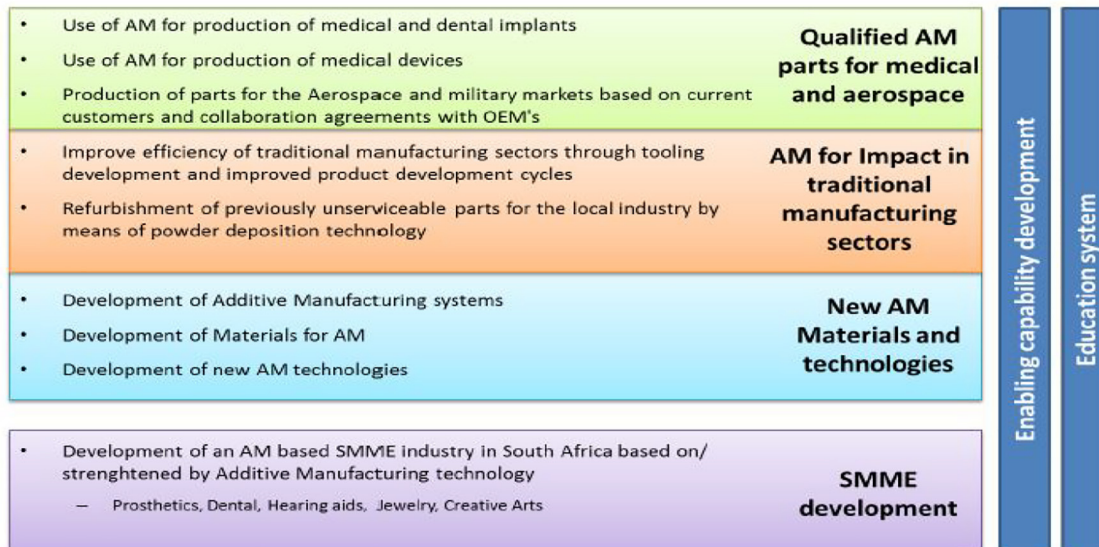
- Use of AM for production of medical and dental implants
- Use of AM for production of medical devices
- Production of parts for the Aerospace and military markets based on current customers and collaboration agreements with OEM's

**Qualified AM parts for medical and aerospace**

- Improve efficiency of traditional manufacturing sectors through tooling development and improved product development cycles
- Refurbishment of previously unserviceable parts for the local industry by means of powder deposition technology

**AM for Impact in traditional manufacturing sectors**

- Development of Additive Manufacturing systems
- Development of Materials for AM
- Development of new AM technologies

**New AM Materials and technologies**

- Development of an AM based SMME industry in South Africa based on/ strenghtened by Additive Manufacturing technology
  – Prosthetics, Dental, Hearing aids, Jewelry, Creative Arts

**SMME development**

Enabling capability development

Education system